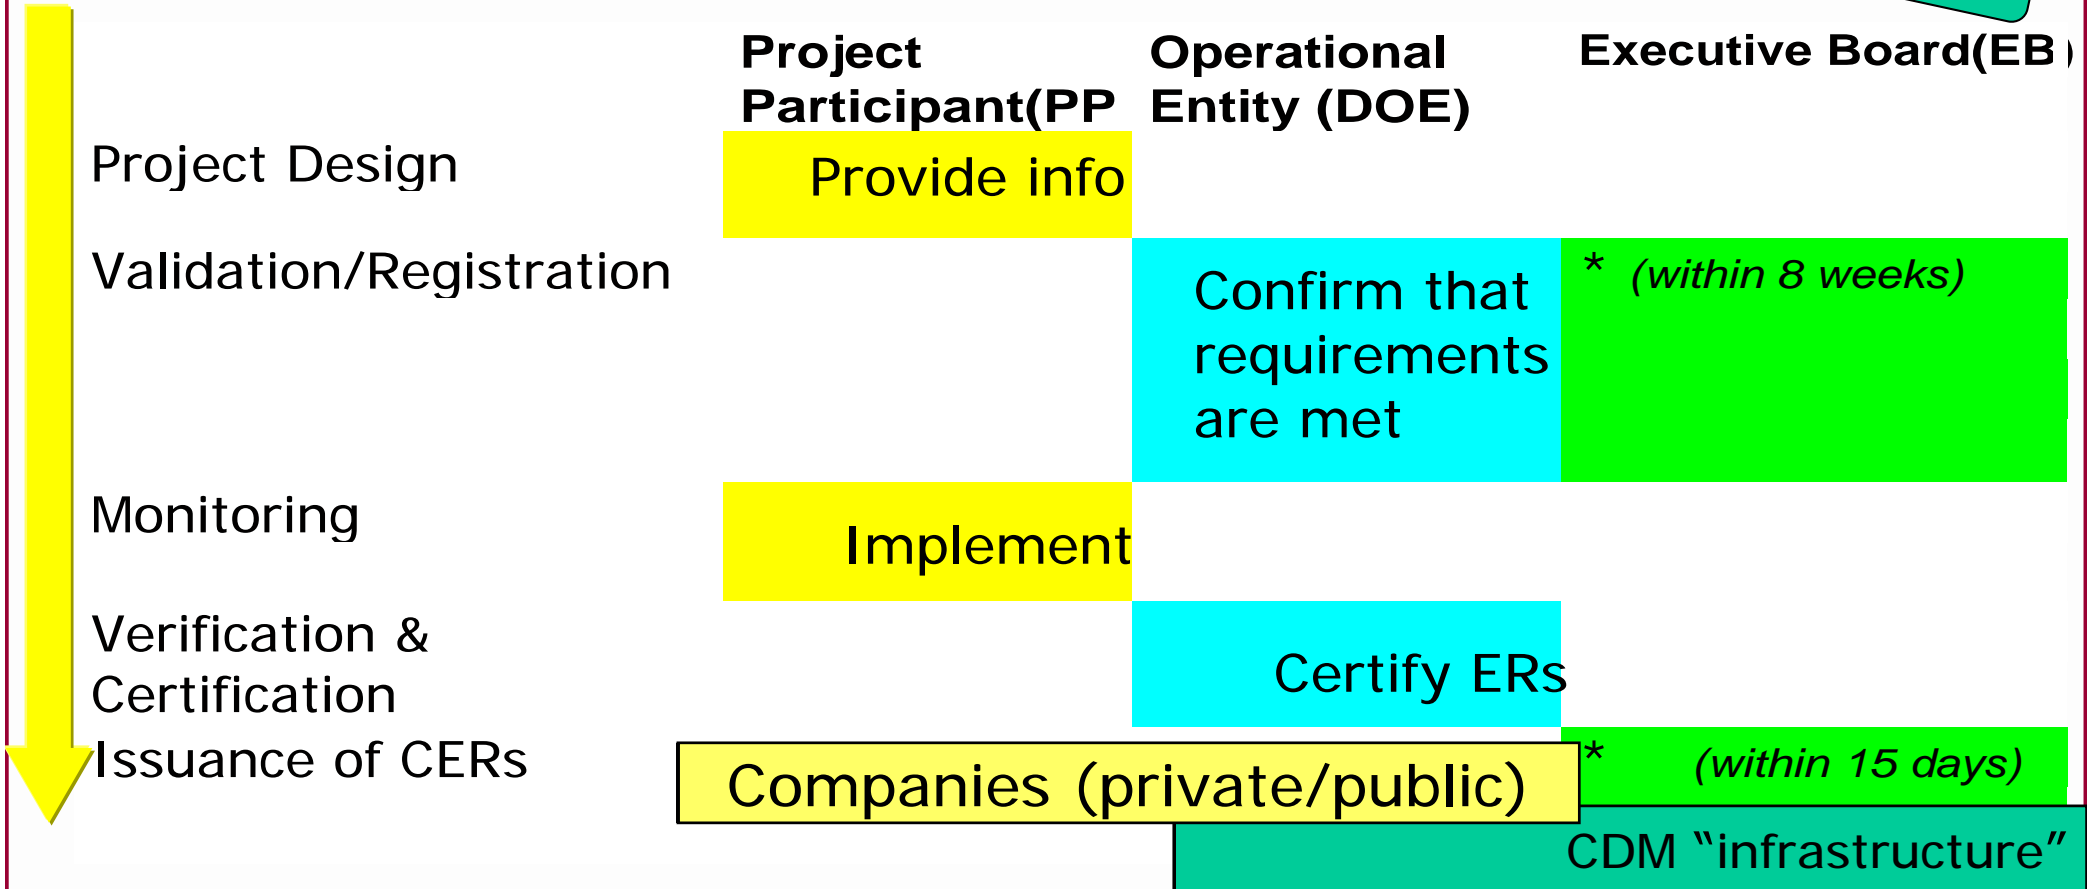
| | Project Participant(PP | Operational Entity (DOE) | Executive Board(EB) |
|---|---|---|---|
| Project Design | Provide info | | |
| Validation/Registration | | Confirm that requirements are met | * (within 8 weeks) |
| Monitoring | Implement | | |
| Verification & Certification | | Certify ERs | |
| Issuance of CERs | | | * (within 15 days) |

Companies (private/public)

CDM "infrastructure"